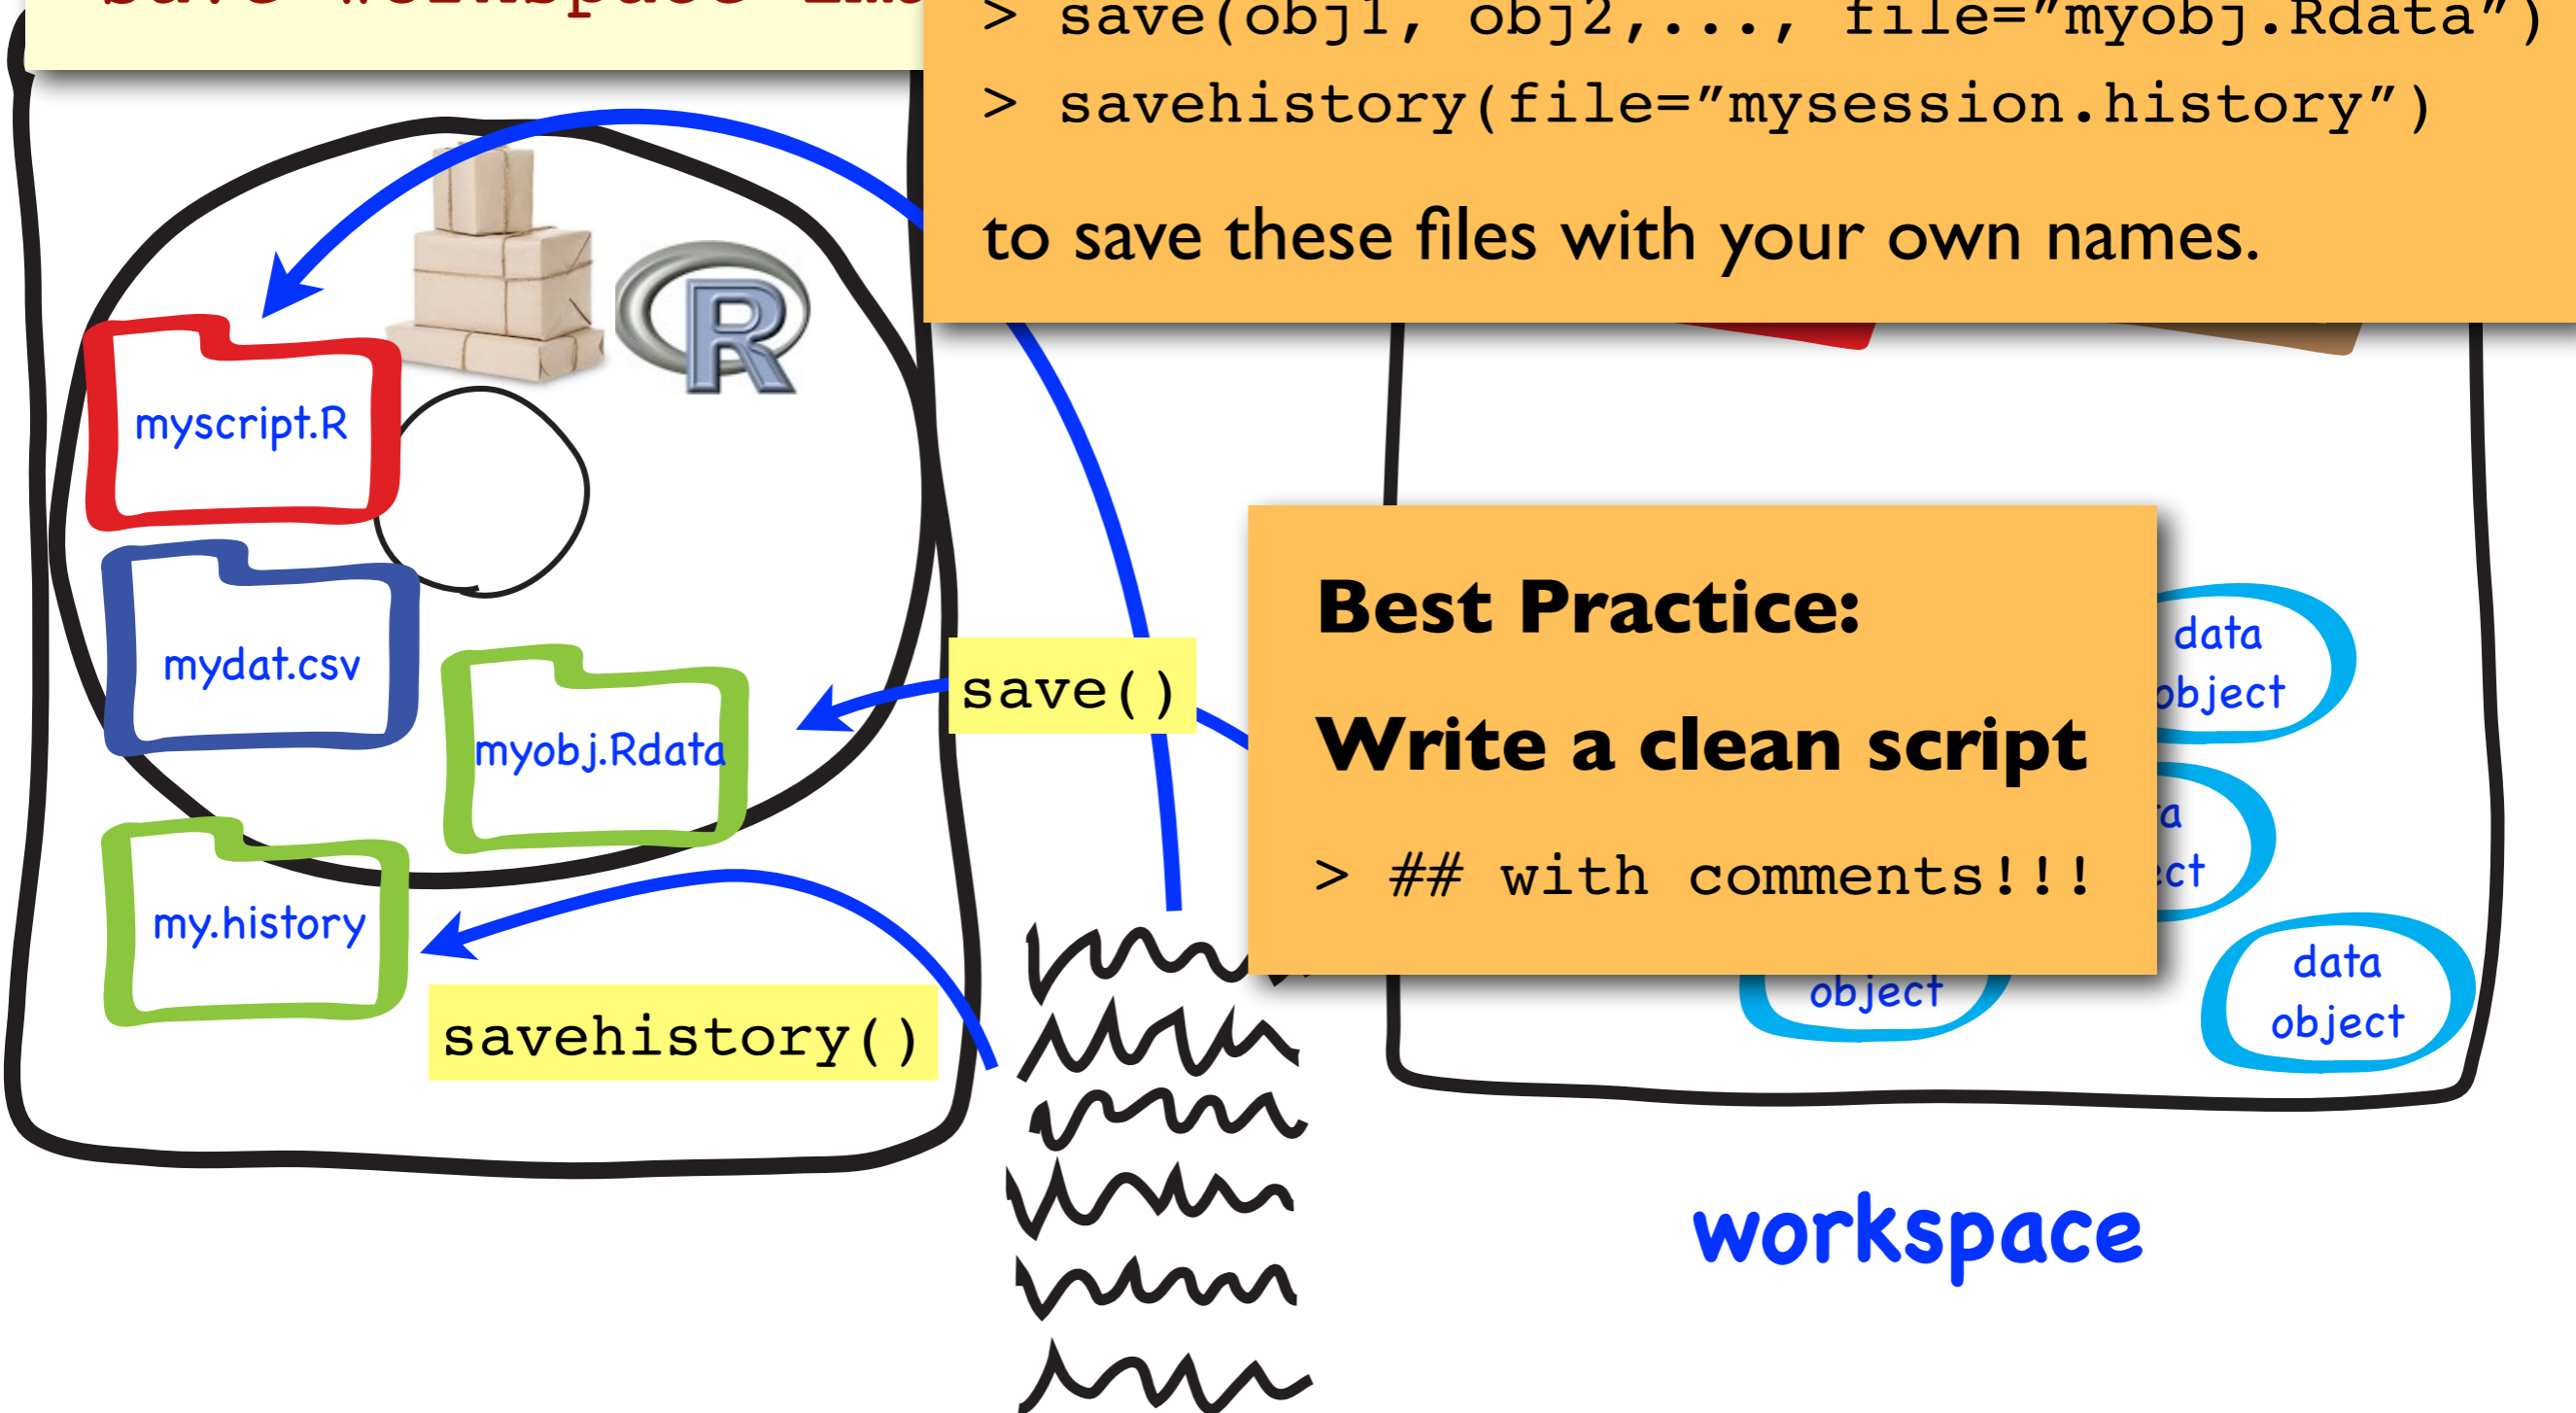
save workspace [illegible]

> save(obj1, obj2,..., file="myobj.Rdata")

> savehistory(file="mysession.history")

to save these files with your own names.

R

myscript.R

mydat.csv

myobj.Rdata

my.history

save()

savehistory()

Best Practice:

Write a clean script

> ## with comments!!!

data object

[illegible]a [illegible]ct

object

data object

workspace